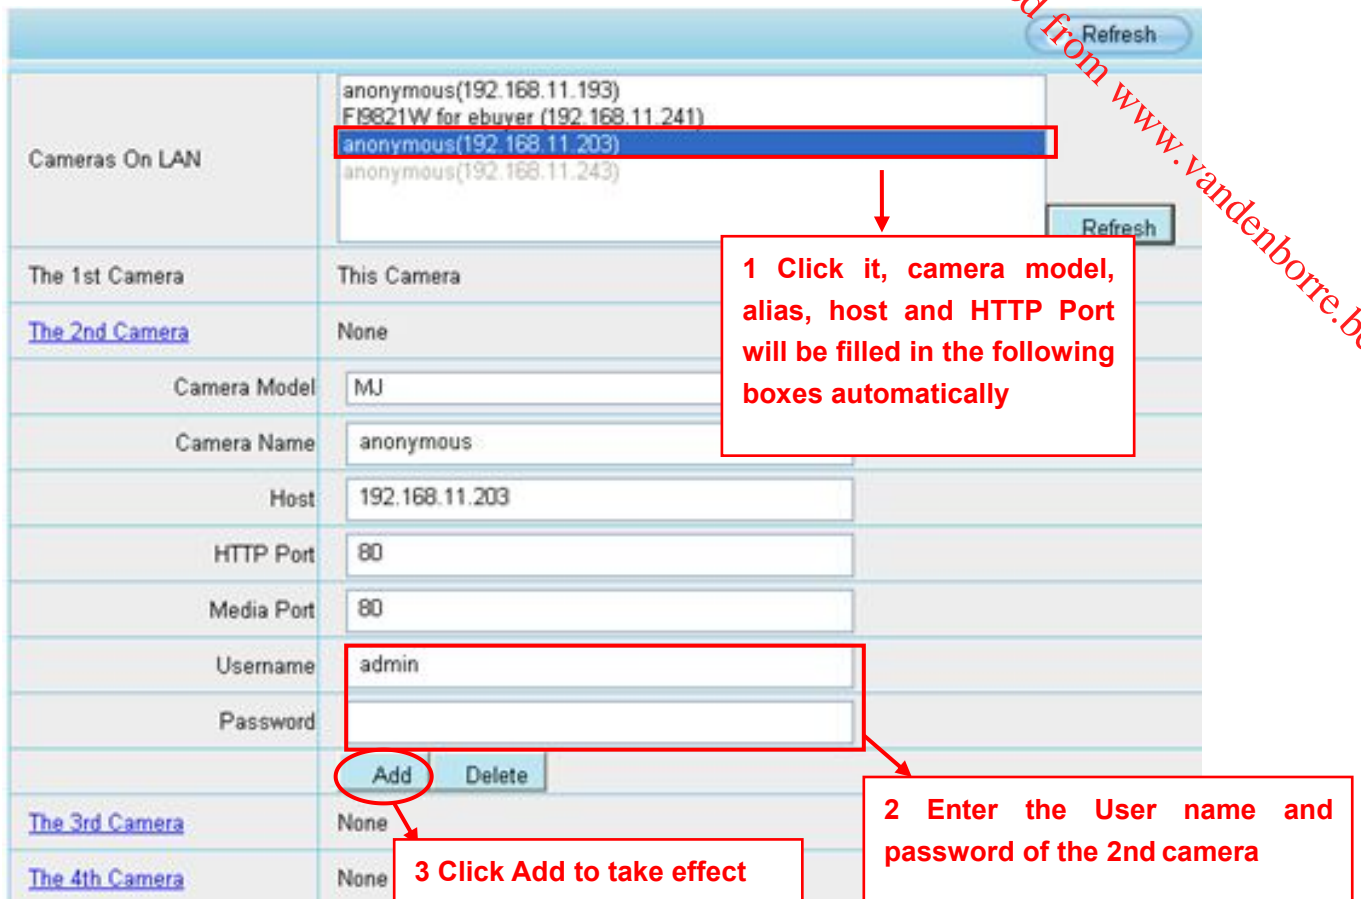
Refresh

d from www.vandenborre.be

Cameras On LAN

anonymous(192.168.11.193)
FI9821W for ebuyer (192.168.11.241)
anonymous(192.168.11.203)
anonymous(192.168.11.243)

Refresh

1 Click it, camera model, alias, host and HTTP Port will be filled in the following boxes automatically

The 1st Camera | This Camera

The 2nd Camera | None

Camera Model | MJ

Camera Name | anonymous

Host | 192.168.11.203

HTTP Port | 80

Media Port | 80

Username | admin

Password |

Add Delete

2 Enter the User name and password of the 2nd camera

The 3rd Camera | None

The 4th Camera | None

3 Click Add to take effect